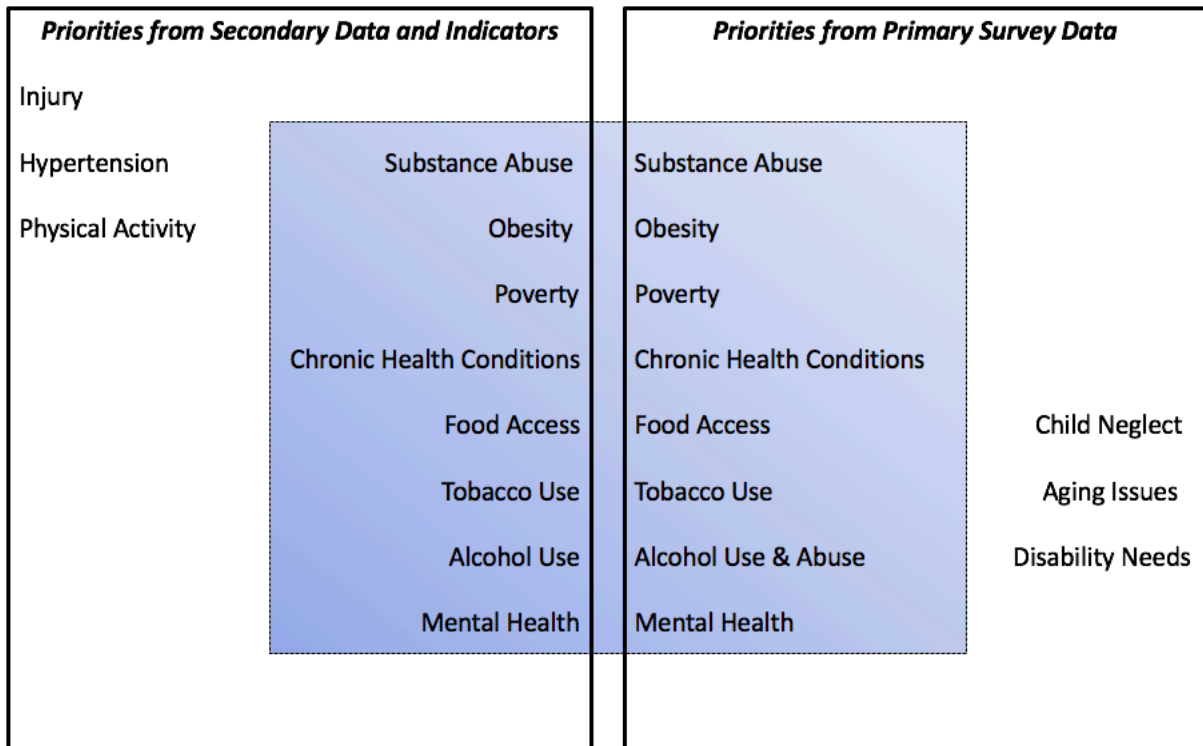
Priorities from Secondary Data and Indicators

Injury

Hypertension

Physical Activity

Substance Abuse

Obesity

Poverty

Chronic Health Conditions

Food Access

Tobacco Use

Alcohol Use

Mental Health

Priorities from Primary Survey Data

Substance Abuse

Obesity

Poverty

Chronic Health Conditions

Food Access

Tobacco Use

Alcohol Use & Abuse

Mental Health

Child Neglect

Aging Issues

Disability Needs